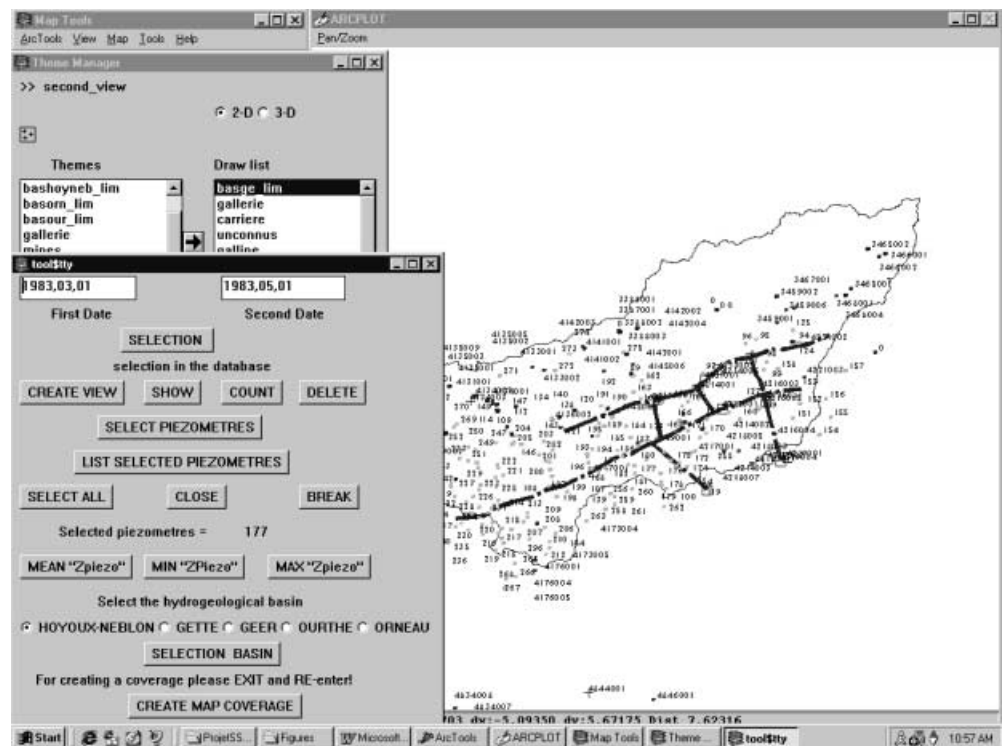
Map Tools
ArcTools View Map Tools Help
ARCPLOT
Pan/Zoom
Theme Manager
>> second_view
2-D 3-D
Themes
bashoyneb_lim
basorn_lim
basour_lim
gallerie
mines
Draw list
basge_lim
gallerie
carriere
unconnus
galline
tool$tty
1983,03,01
1983,05,01
First Date
Second Date
SELECTION
selection in the database
CREATE VIEW
SHOW
COUNT
DELETE
SELECT PIEZOMETRES
LIST SELECTED PIEZOMETRES
SELECT ALL
CLOSE
BREAK
Selected piezometres = 177
MEAN "Zpiezo"
MIN "ZPiezo"
MAX "Zpiezo"
Select the hydrogeological basin
HOYOUX-NEBLON GETTE GEER OURTHE ORNEAU
SELECTION BASIN
For creating a coverage please EXIT and RE-enter!
CREATE MAP COVERAGE
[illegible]703 dx:-5.09350 dy:5.67175 Dist 7.62316
Start ProjetSS... Figures Microsoft... ArcTools ARCPLOT Map Tools Theme... tool$tty 10:57 AM